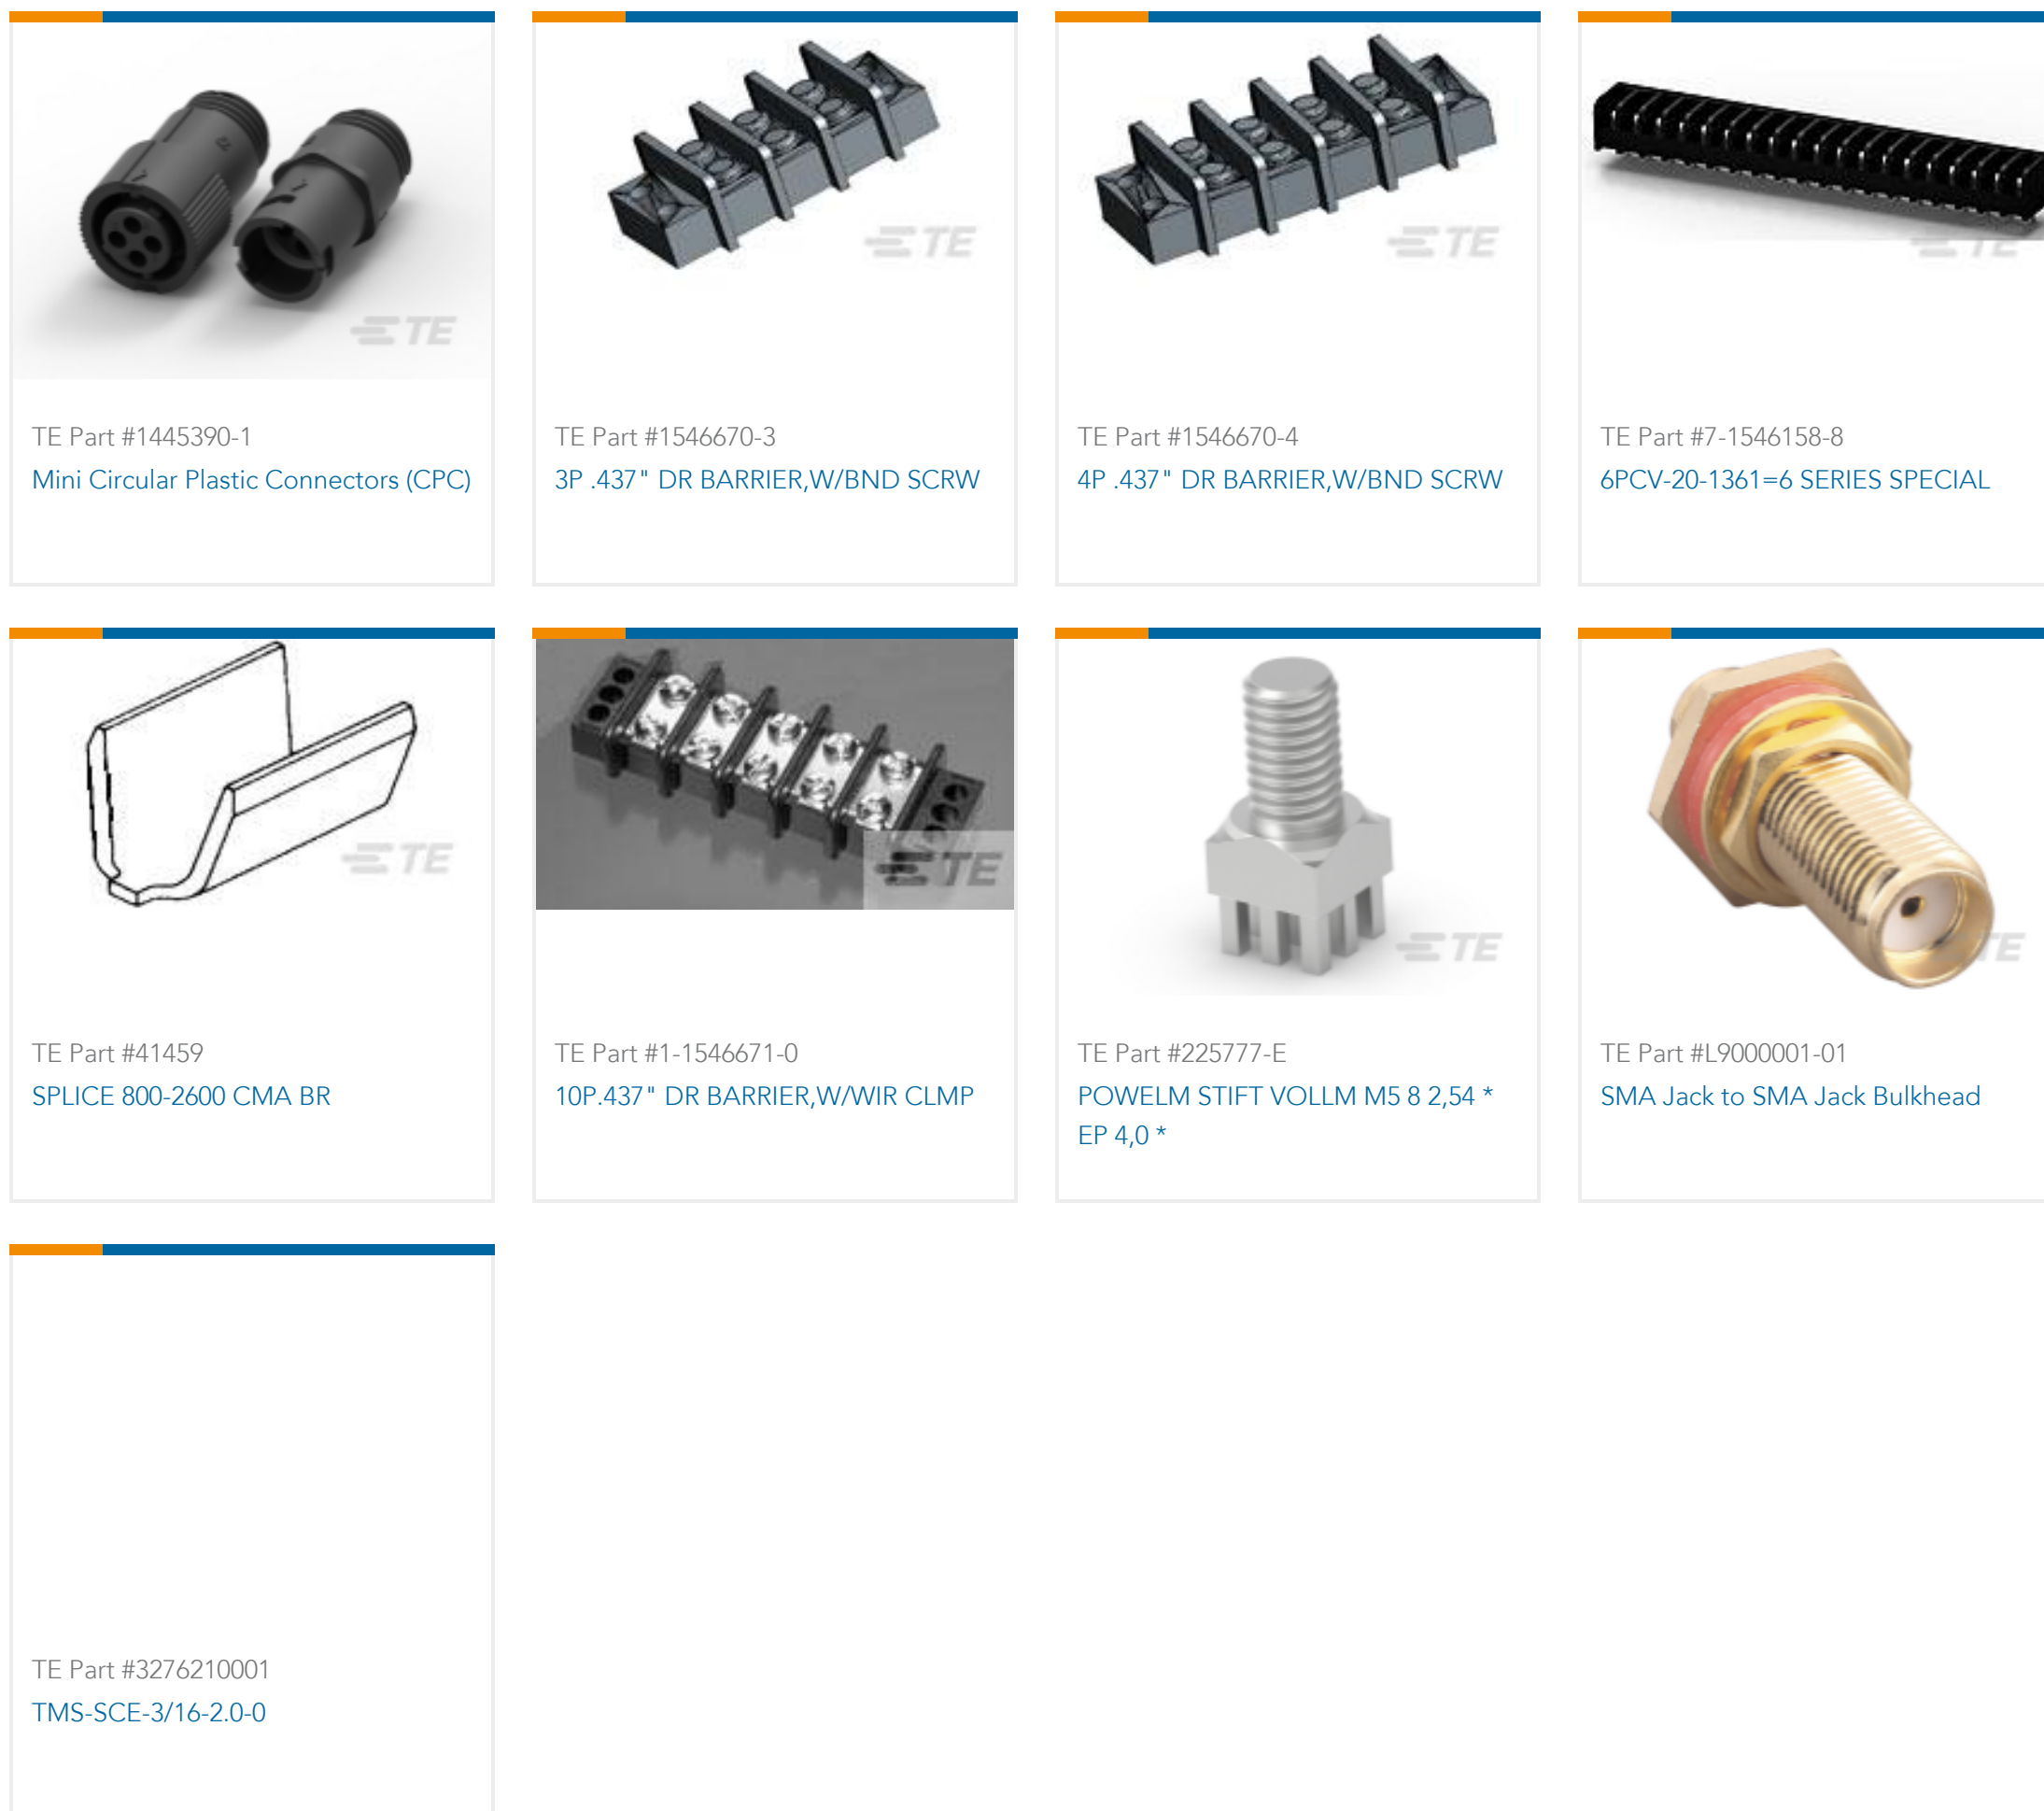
TE

TE Part #1445390-1
Mini Circular Plastic Connectors (CPC)

TE

TE Part #1546670-3
3P .437" DR BARRIER,W/BND SCRW

TE

TE Part #1546670-4
4P .437" DR BARRIER,W/BND SCRW

TE

TE Part #7-1546158-8
6PCV-20-1361=6 SERIES SPECIAL

TE

TE Part #41459
SPLICE 800-2600 CMA BR

TE

TE Part #1-1546671-0
10P.437" DR BARRIER,W/WIR CLMP

TE

TE Part #225777-E
POWELM STIFT VOLLM M5 8 2,54 * EP 4,0 *

TE

TE Part #L9000001-01
SMA Jack to SMA Jack Bulkhead

TE Part #3276210001
TMS-SCE-3/16-2.0-0